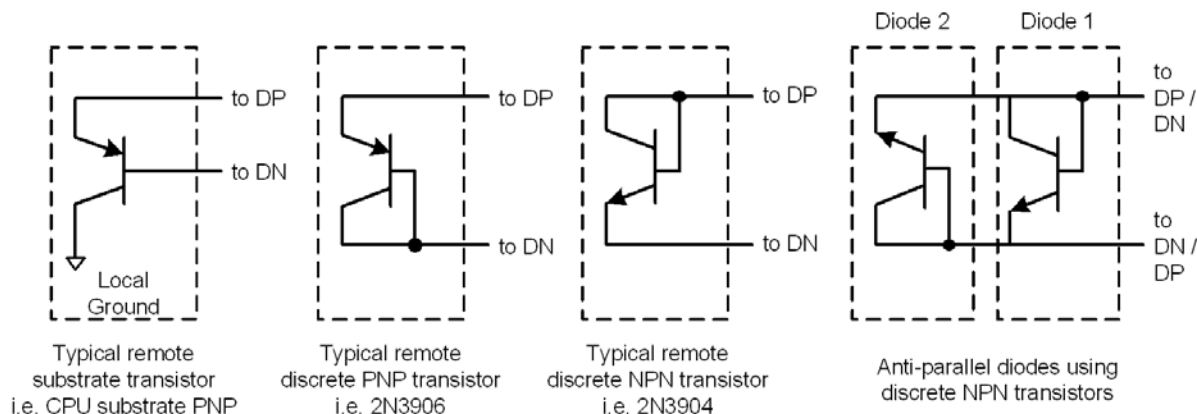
to DP

to DN

Local Ground

Typical remote substrate transistor i.e. CPU substrate PNP

to DP

to DN

Typical remote discrete PNP transistor i.e. 2N3906

to DP

to DN

Typical remote discrete NPN transistor i.e. 2N3904

Diode 2

Diode 1

to DP / DN

to DN / DP

Anti-parallel diodes using discrete NPN transistors